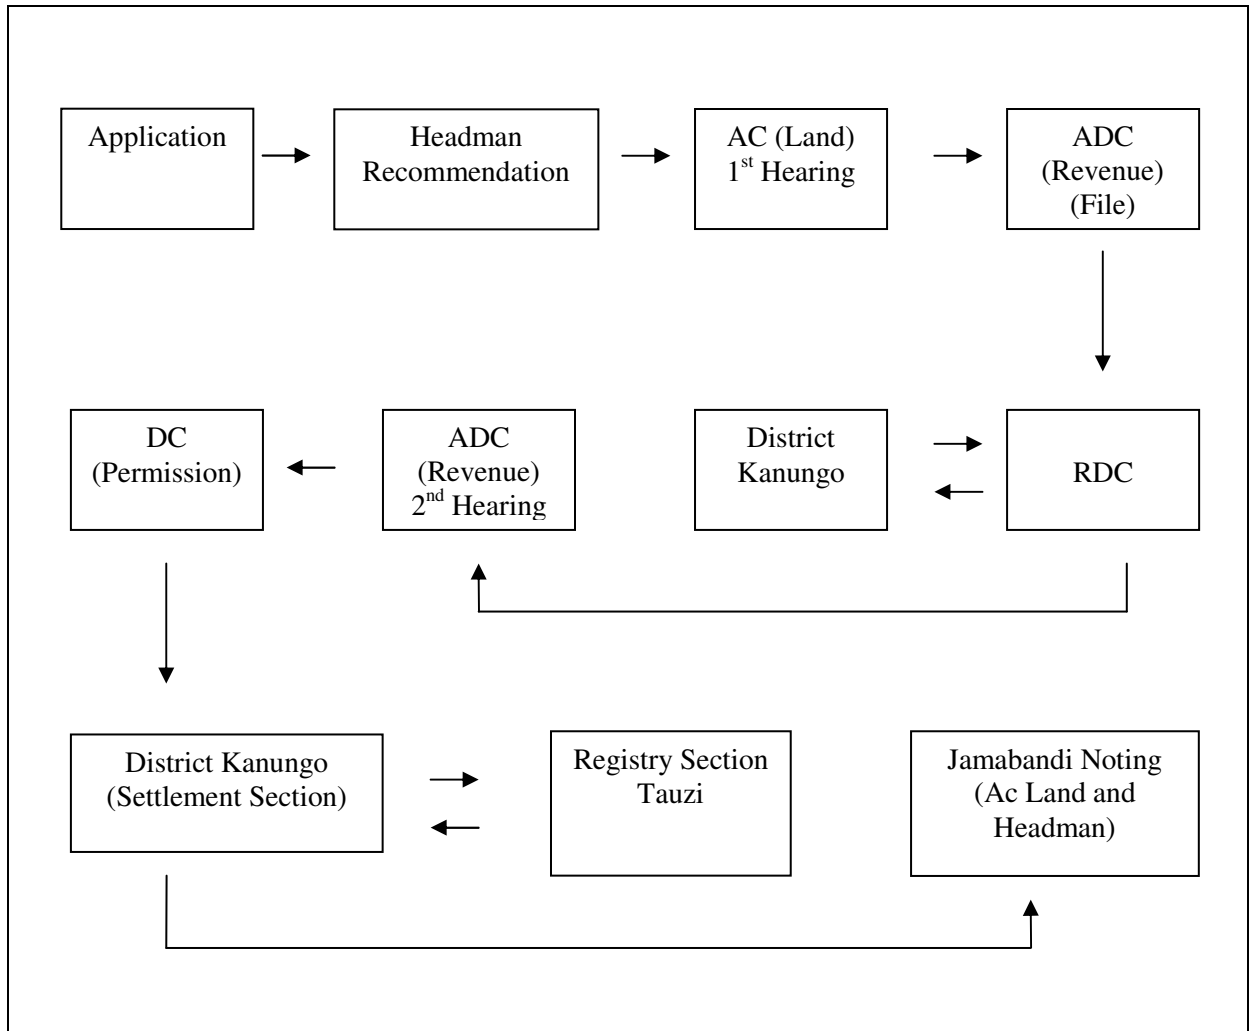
Application

Headman Recommendation

AC (Land) 1$^{st}$ Hearing

ADC (Revenue) (File)

DC (Permission)

ADC (Revenue) 2$^{nd}$ Hearing

District Kanungo

RDC

District Kanungo (Settlement Section)

Registry Section Tauzi

Jamabandi Noting (Ac Land and Headman)